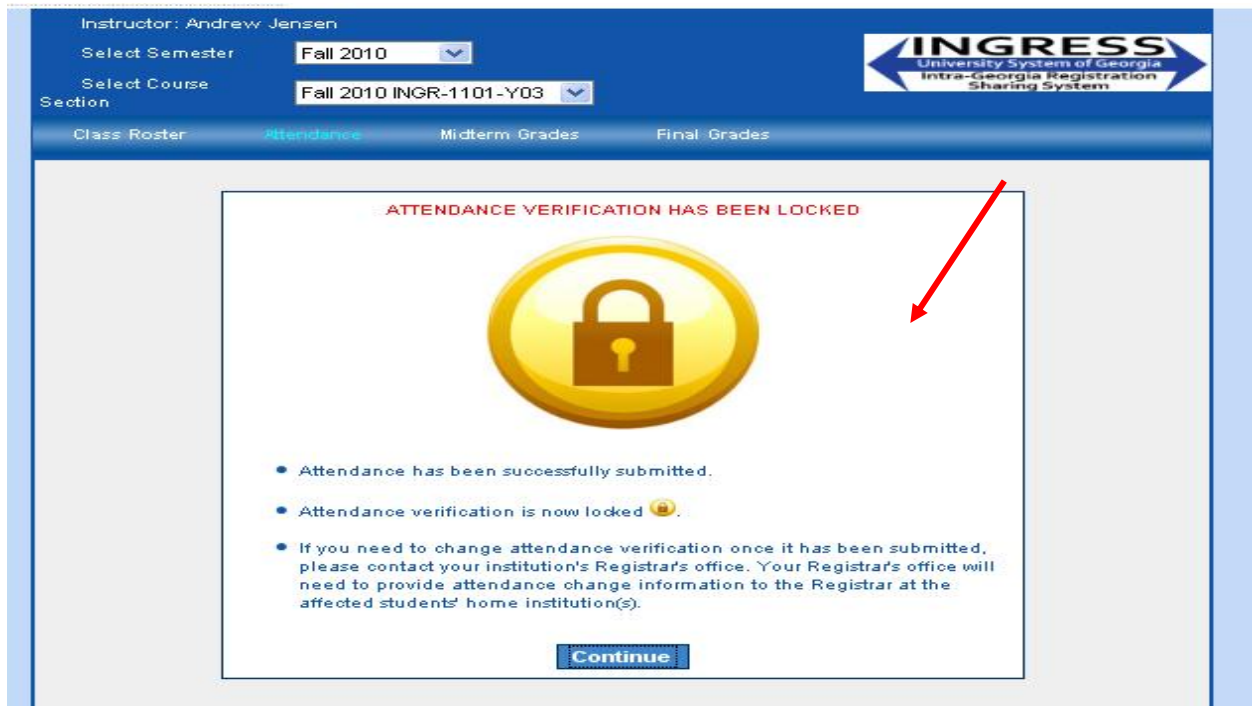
Instructor: Andrew Jensen

Select Semester Fall 2010

Select Course Section Fall 2010 INGR-1101-Y03

INGRESS
University System of Georgia
Intra-Georgia Registration Sharing System

Class Roster Attendance Midterm Grades Final Grades

ATTENDANCE VERIFICATION HAS BEEN LOCKED

• Attendance has been successfully submitted.

• Attendance verification is now locked.

• If you need to change attendance verification once it has been submitted, please contact your institution's Registrar's office. Your Registrar's office will need to provide attendance change information to the Registrar at the affected students' home institution(s).

Continue